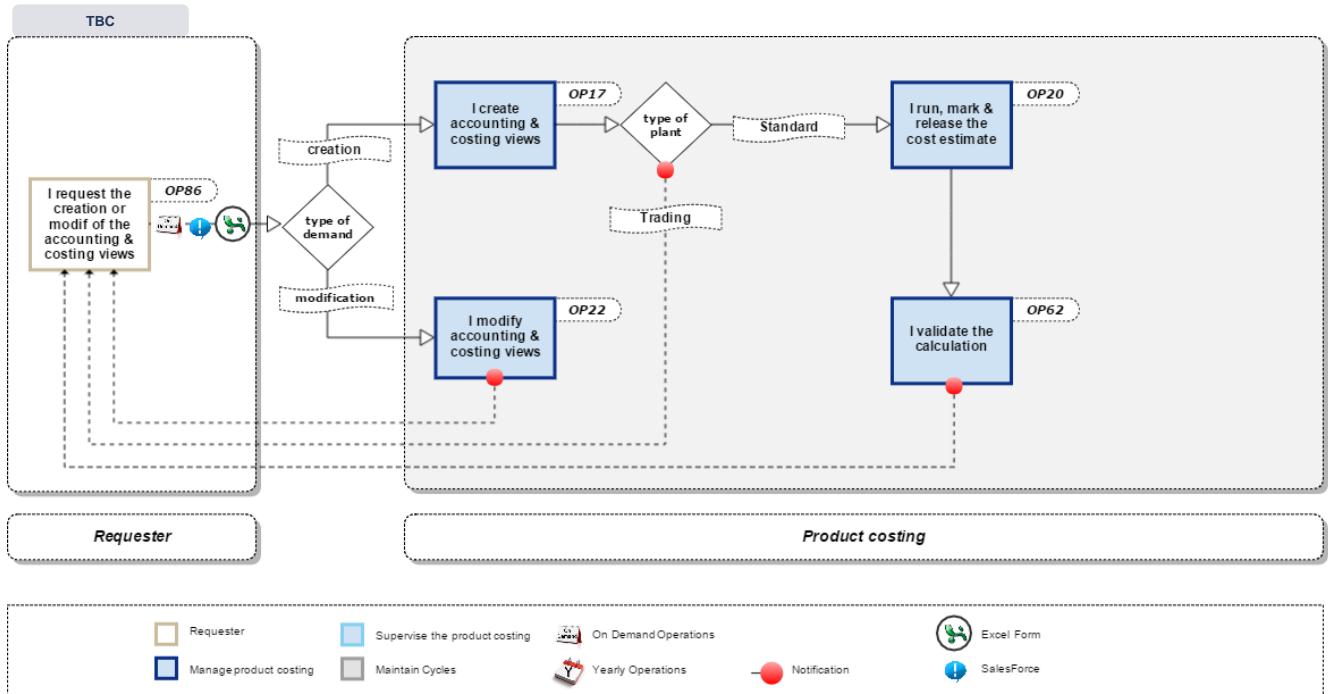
TBC

I request the creation or modif of the accounting & costing views

OP86

type of demand

creation

modification

I create accounting & costing views

OP17

type of plant

Standard

Trading

I run, mark & release the cost estimate

OP20

I modify accounting & costing views

OP22

I validate the calculation

OP62

Requester

Product costing

Requester

Manage product costing

Supervise the product costing

Maintain Cycles

On Demand Operations

Yearly Operations

Notification

Excel Form

SalesForce